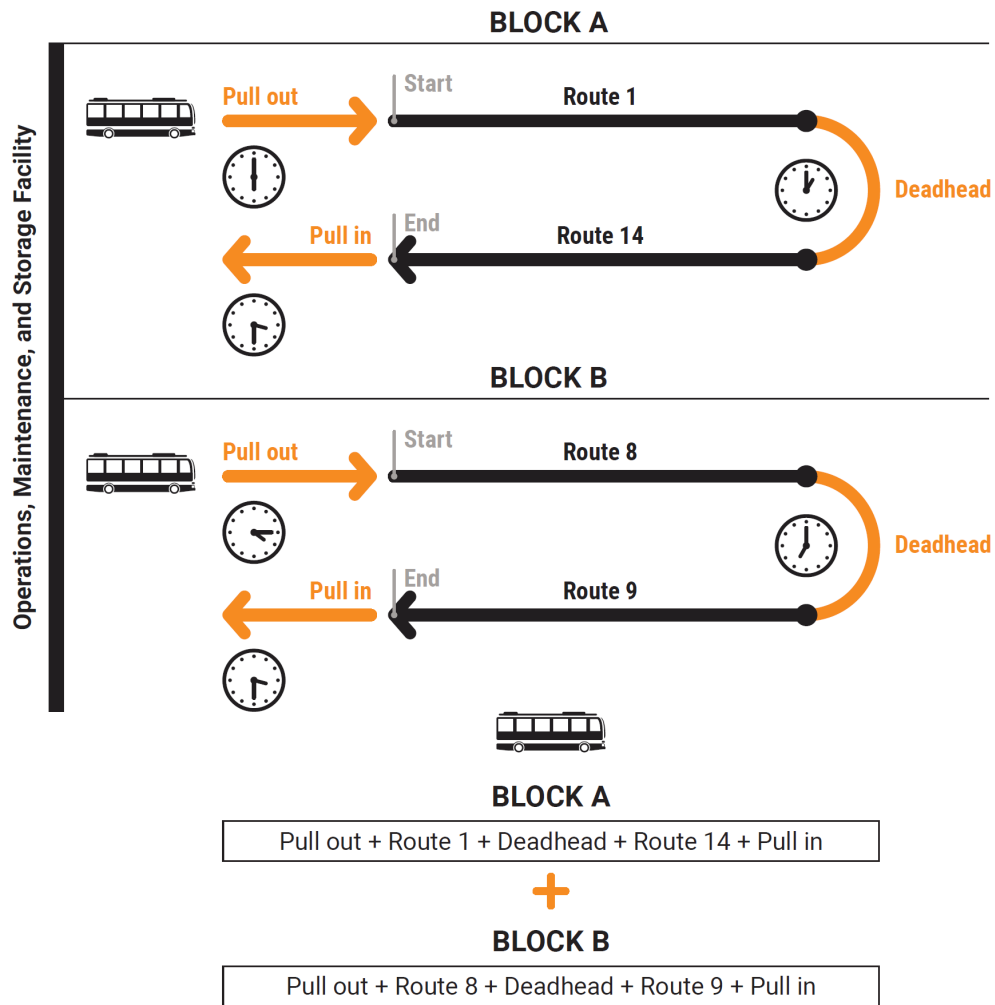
BLOCK A

Operations, Maintenance, and Storage Facility

Pull out

Start

Route 1

Deadhead

Pull in

End

Route 14

BLOCK B

Pull out

Start

Route 8

Deadhead

Pull in

End

Route 9

BLOCK A

Pull out + Route 1 + Deadhead + Route 14 + Pull in

+

BLOCK B

Pull out + Route 8 + Deadhead + Route 9 + Pull in